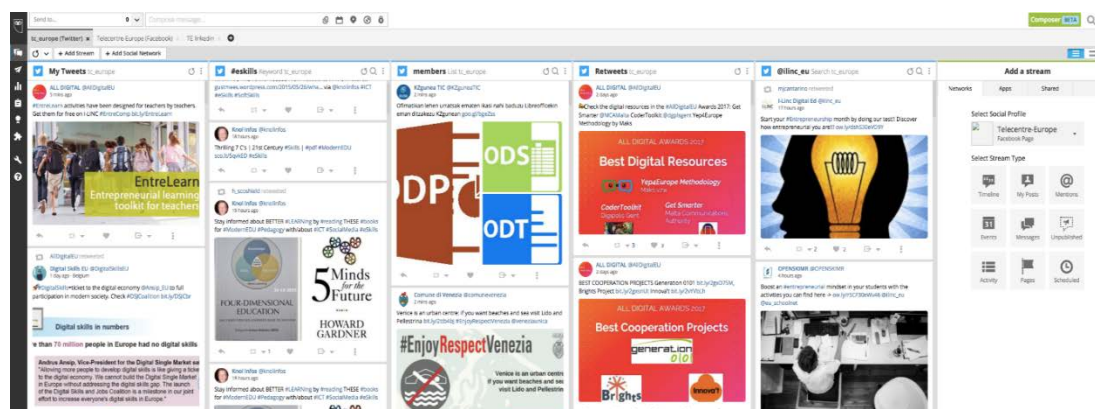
Send to...
Compose message...
Composer BETA
tc_europe (Twitter)
Telecentre-Europe (Facebook)
TE linkedin
+ Add Stream
+ Add Social Network

My Tweets tc_europe
ALL DIGITAL @AllDigitalEU
5 mins ago
#EntreLearn activities have been designed for teachers by teachers. Get them for free on i-LINC #EuroComp bit.ly/EntreLearn
EntreLearn
Entrepreneurial learning toolkit for teachers
AllDigitalEU retweeted
Digital Skills EU @DigitalSkillsEU
2 days ago · Belgium
#DigitalSkills=ticket to the digital economy #Invest_EU to full participation in modern society. Check #DSJCoalition bit.ly/DSJCo
Digital skills in numbers
than 70 million people in Europe had no digital skills
Andrus Ansip, Vice-President for the Digital Single Market said: "Allowing more people to develop digital skills is like giving a ticket to the digital economy. We cannot build the Digital Single Market in Europe without addressing the digital skills gap. The launch of the Digital Skills and Jobs Coalition is a milestone in our joint effort to increase everyone's digital skills in Europe."

#eskills Keyword tc_europe
gutchess.wordpress.com/2015/05/26/wha... via @knolinfos #ICT #eskills #eSkills
Knol Infos @knolinfos
18 hours ago
Thrilling 7 C's | 21st Century #Skills | #pdf #ModernEDU pos.st/SqxAED #eSkills
h_sozaNeld retweeted
Knol Infos @knolinfos
19 hours ago
Stay informed about BETTER #LEARNing by #reading THESE #books for #ModernEDU #Pedagogy with/about #ICT #SocialMedia #eSkills
FOUR-DIMENSIONAL EDUCATION
5 Minds for the Future
HOWARD GARDNER
Knol Infos @knolinfos
19 hours ago
Stay informed about BETTER #LEARNing by #reading THESE #books for #ModernEDU #Pedagogy with/about #ICT #SocialMedia #eSkills

members List tc_europe
KZgunea TIC @KZgunea TIC
3 hours ago
Ofimatikan lehen urratsak emateen ikasi nahi baduzu LibreOfficekin eman diezaiezu KZgunean goo.gl/bgpZas
ODS
ODP
ODT
Comune di Venezia @comunevenezia
Venice is an urban centre: if you want beaches and sea visit Lido and Pellestrina bit.ly/2stebJq #EnjoyRespectVenezia #veneziaunica
#EnjoyRespectVenezia
Venice is an urban centre if you want beaches and sea visit Lido and Pellestrina

Retweets tc_europe
ALL DIGITAL @AllDigitalEU
2 days ago
Check the digital resources in the #AllDigitalAwards 2017: Get Smarter @MCAMalta CoderToolkit @digitagent YepaEurope Methodology by Maks
ALL DIGITAL AWARDS 2017
Best Digital Resources
YepaEurope Methodology
Maks vzw
CoderToolkit
Digitalis Gent
Get Smarter
Malta Communications Authority
ALL DIGITAL @AllDigitalEU
2 days ago
BEST COOPERATION PROJECTS Generation 0101 bit.ly/2go575M, Brights Project bit.ly/2gnxrKk Innova11 bit.ly/2vFY5cb
ALL DIGITAL AWARDS 2017
Best Cooperation Projects
generation 0101
Brights
innova11

@ilinc_eu Search tc_europe
mjcantarino retweeted
I-Linc Digital 3d @ilinc_eu
4 days ago
Start your #entrepreneurial journey by doing our test! Discover how entrepreneurial you are!!
OPENSKIMR @OPENSKIMR
4 days ago
Boost an #entrepreneurial mindset in your students with the activities you can find here: @ilinc_eu #eu_schoolnet

Add a stream
Networks
Apps
Shared
Select Social Profile
Telecentre-Europe
Facebook Page
Select Stream Type
Timeline
My Posts
Mentions
Events
Messages
Unpublished
Activity
Pages
Scheduled